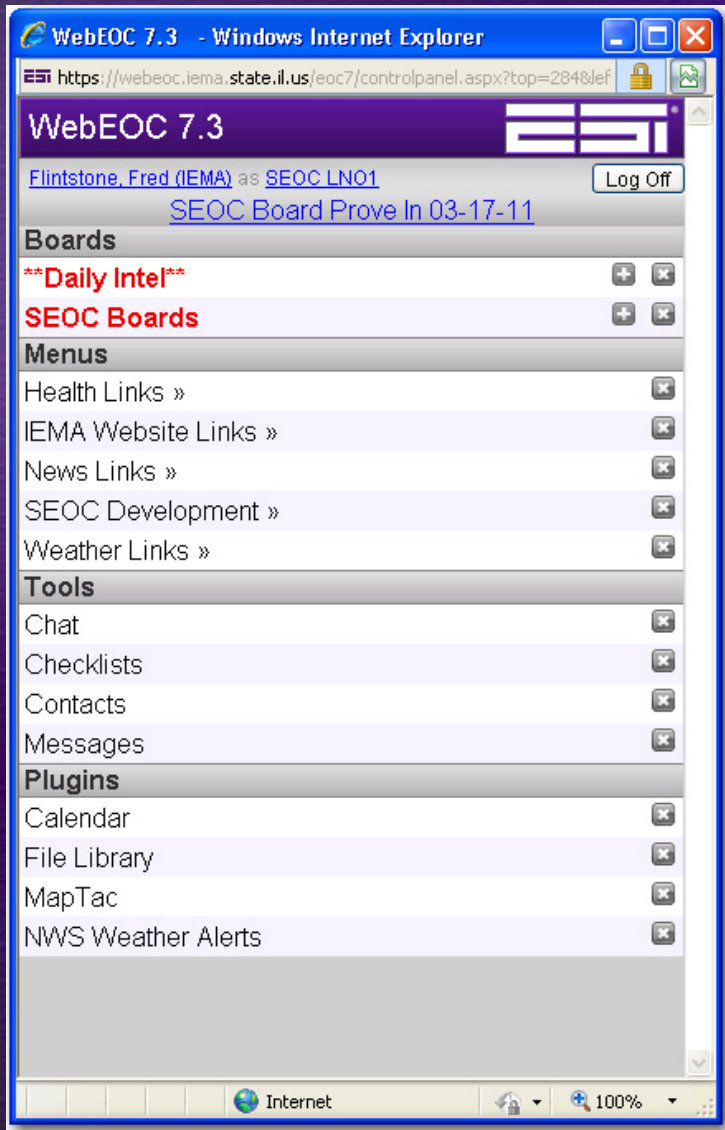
WebEOC 7.3 - Windows Internet Explorer

ESi https://webeoc.iema.state.il.us/eoc7/controlpanel.aspx?top=284&lef

WebEOC 7.3

ESi

Flintstone, Fred (IEMA) as SEOC LNO1

Log Off

SEOC Board Prove In 03-17-11

Boards

**Daily Intel**

SEOC Boards

Menus

Health Links »

IEMA Website Links »

News Links »

SEOC Development »

Weather Links »

Tools

Chat

Checklists

Contacts

Messages

Plugins

Calendar

File Library

MapTac

NWS Weather Alerts

Internet

100%